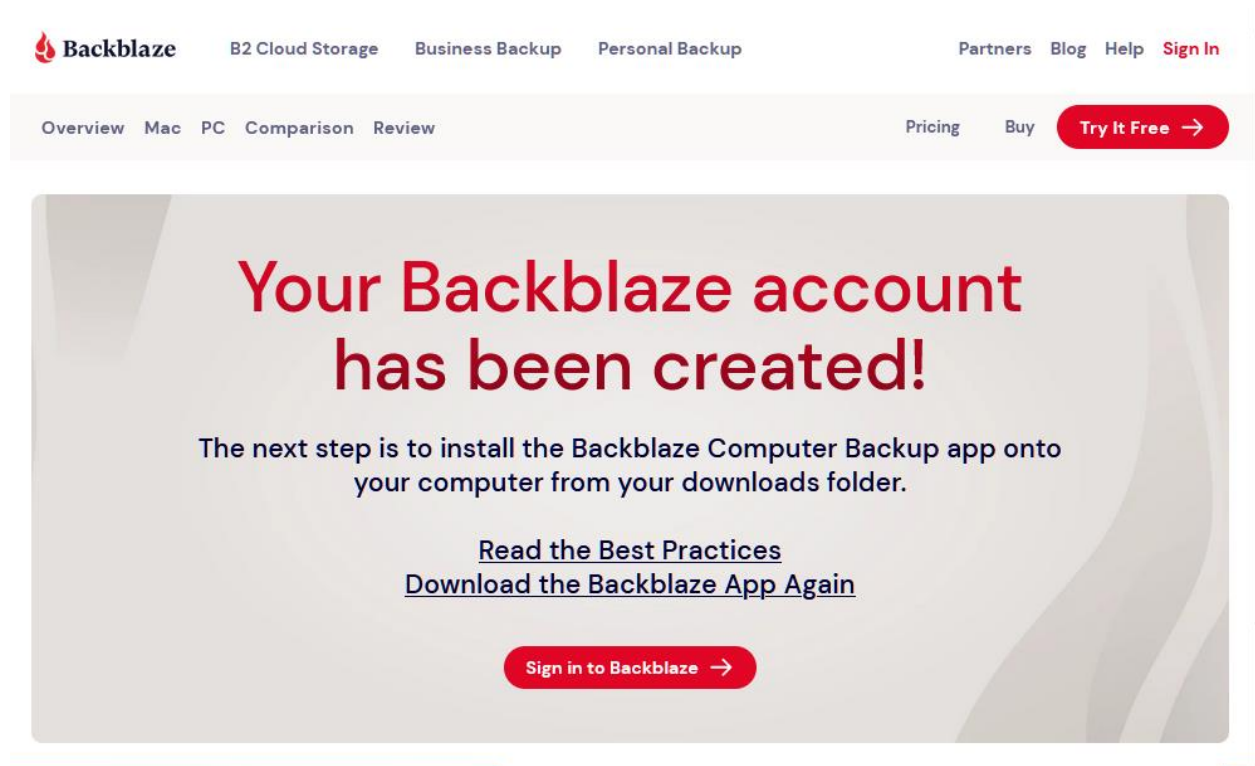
Backblaze B2 Cloud Storage Business Backup Personal Backup Partners Blog Help Sign In

Overview Mac PC Comparison Review Pricing Buy Try It Free →

Your Backblaze account has been created!

The next step is to install the Backblaze Computer Backup app onto your computer from your downloads folder.

Read the Best Practices
Download the Backblaze App Again

Sign in to Backblaze →